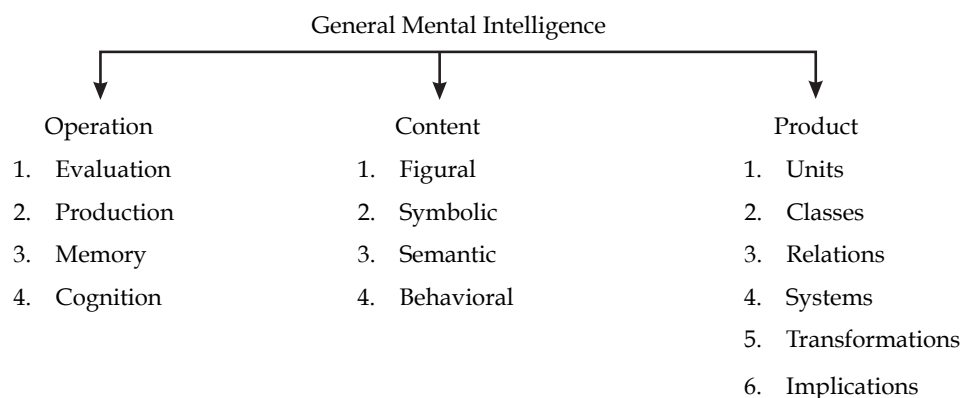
General Mental Intelligence

Operation
1. Evaluation
2. Production
3. Memory
4. Cognition

Content
1. Figural
2. Symbolic
3. Semantic
4. Behavioral

Product
1. Units
2. Classes
3. Relations
4. Systems
5. Transformations
6. Implications